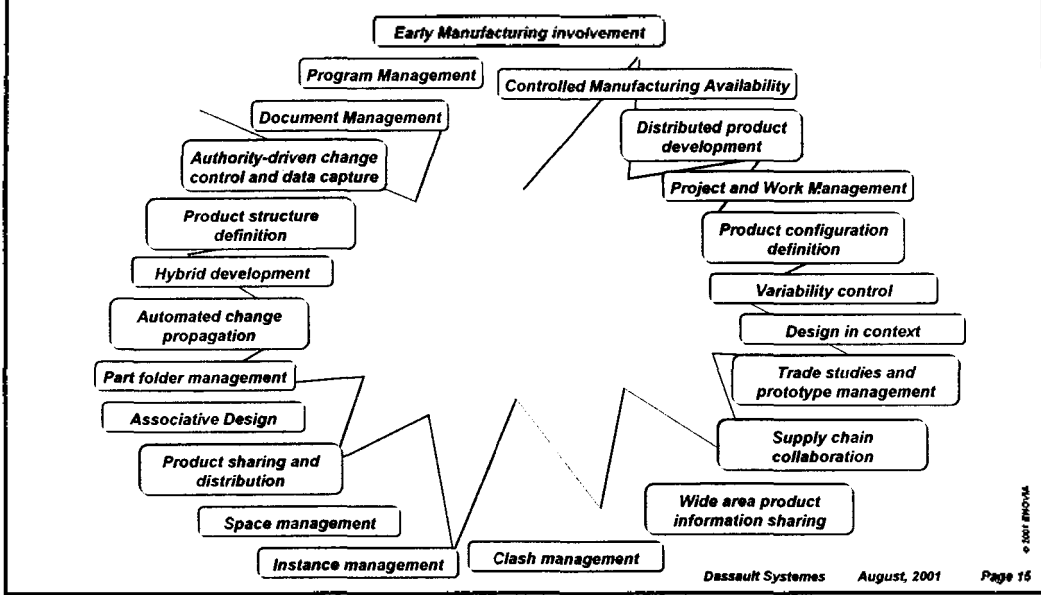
Early Manufacturing involvement

Program Management

Controlled Manufacturing Availability

Document Management

Distributed product development

Authority-driven change control and data capture

Project and Work Management

Product structure definition

Product configuration definition

Hybrid development

Variability control

Automated change propagation

Design in context

Part folder management

Trade studies and prototype management

Associative Design

Supply chain collaboration

Product sharing and distribution

Wide area product information sharing

Space management

Instance management

Clash management

© 2001 ENOVIA

Dassault Systemes August, 2001 Page 15